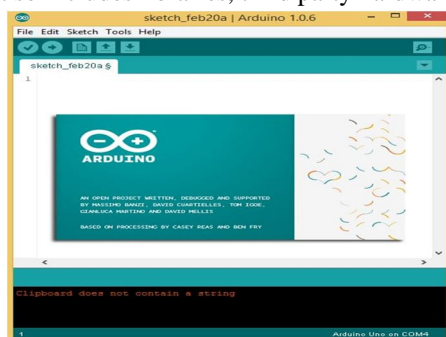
sketch_feb20a | Arduino 1.0.6

File Edit Sketch Tools Help

sketch_feb20a §

1

ARDUINO

AN OPEN PROJECT WRITTEN, DEBUGGED AND SUPPORTED BY MASSIMO BANZI, DAVID CUARTIELLES, TOM IGOE, GIANLUCA MARTINO AND DAVID MELLIS

BASED ON PROCESSING BY CASEY REAS AND BEN FRY

Clipboard does not contain a string

1

Arduino Uno on COM4